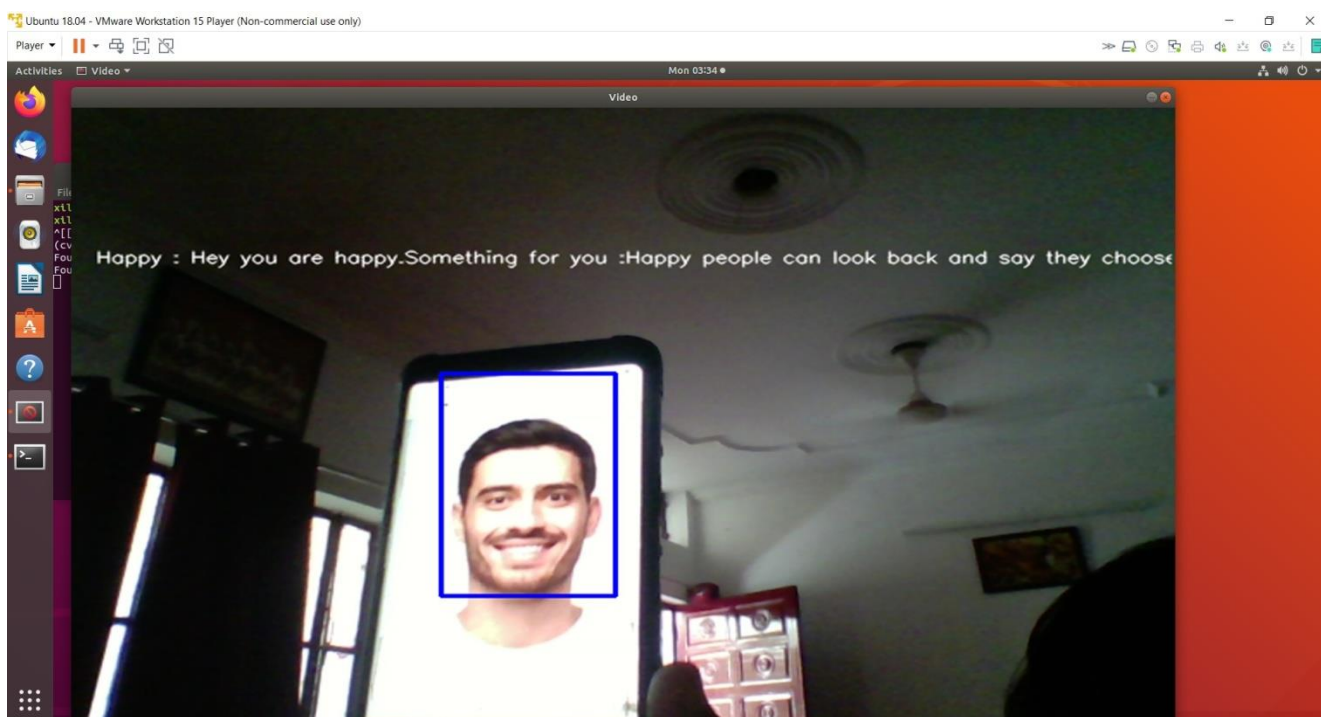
Ubuntu 18.04 - VMware Workstation 15 Player (Non-commercial use only)

Player ▾

Activities Video ▾

Mon 03:34 ●

Video

Fil
xtl
xtl
^[[
(cv
Fou
Fou

Happy : Hey you are happy.Something for you :Happy people can look back and say they choose